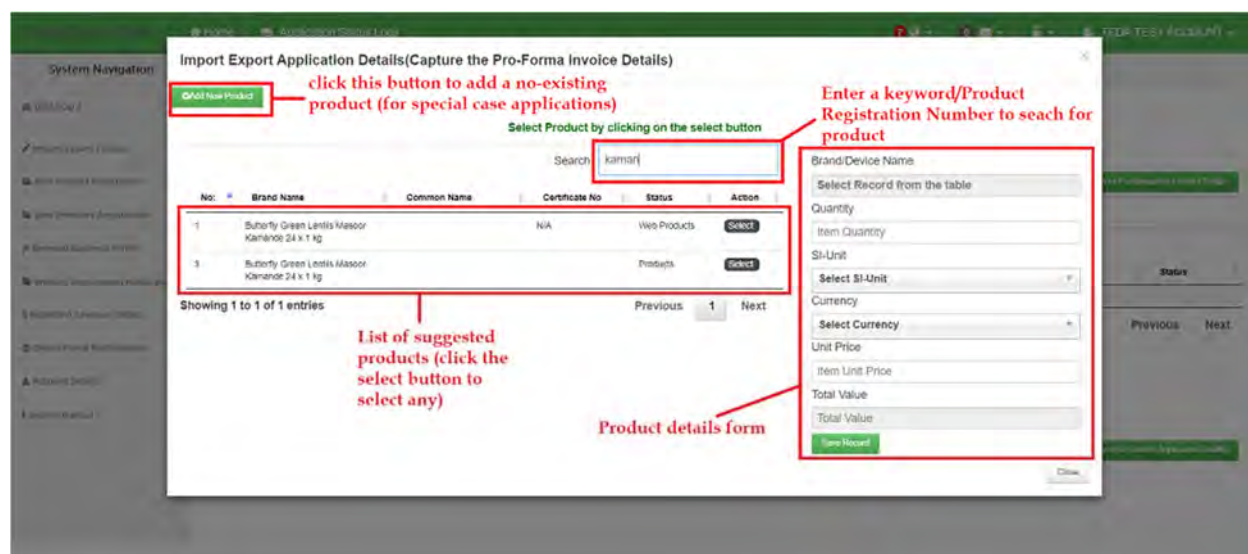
Home Application Status Logs

TFDA TEST ACCOUNT

System Navigation

Import Export Application Details(Capture the Pro-Forma Invoice Details)

Add New Product

click this button to add a no-existing product (for special case applications)

Enter a keyword/Product Registration Number to seach for product

Select Product by clicking on the select button

Search kaman

| No: | Brand Name | Common Name | Certificate No | Status | Action |
|---|---|---|---|---|---|
| 1 | Butterfly Green Lentils Masoor Kamande 24 x 1 kg | | N/A | Web Products | Select |
| 1 | Butterfly Green Lentils Masoor Kamande 24 x 1 kg | | | Products | Select |

Showing 1 to 1 of 1 entries

Previous 1 Next

List of suggested products (click the select button to select any)

Brand/Device Name

Select Record from the table

Quantity

Item Quantity

SI-Unit

Select SI-Unit

Currency

Select Currency

Unit Price

Item Unit Price

Total Value

Total Value

Save Record

Product details form

Close

Status

Previous Next